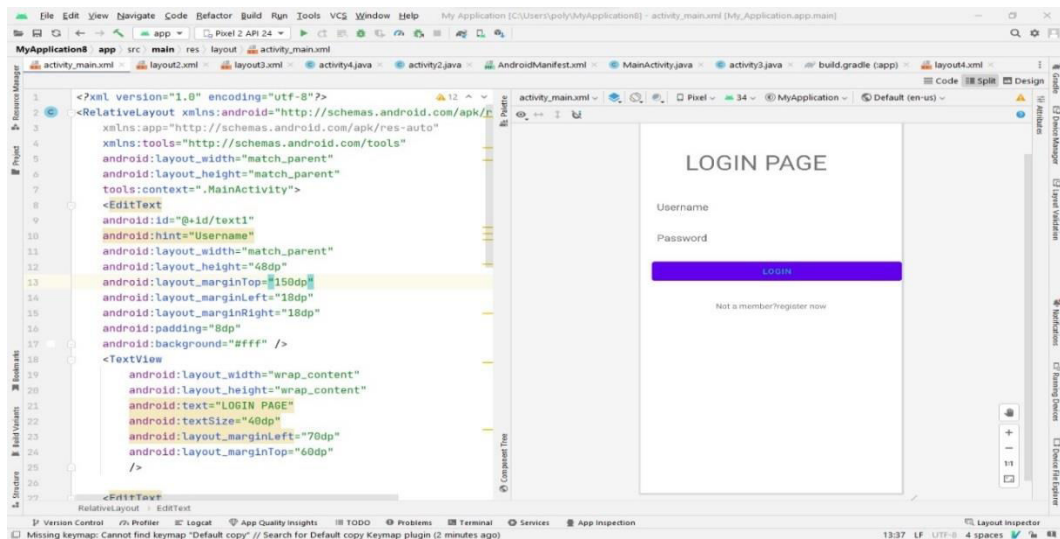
File Edit View Navigate Code Refactor Build Run Tools VCS Window Help My Application [C:\Users\poly\MyApplication8] - activity_main.xml [My_Application.app.main]

app Pixel 2 API 24

MyApplication8 app src main res layout activity_main.xml

activity_main.xml layout2.xml layout3.xml activity4.java activity2.java AndroidManifest.xml MainActivity.java activity3.java build.gradle (:app) layout4.xml

Code Split Design

1 <?xml version="1.0" encoding="utf-8"?>
2 <RelativeLayout xmlns:android="http://schemas.android.com/apk/r
3 xmlns:app="http://schemas.android.com/apk/res-auto"
4 xmlns:tools="http://schemas.android.com/tools"
5 android:layout_width="match_parent"
6 android:layout_height="match_parent"
7 tools:context=".MainActivity">
8 <EditText
9 android:id="@+id/text1"
10 android:hint="Username"
11 android:layout_width="match_parent"
12 android:layout_height="48dp"
13 android:layout_marginTop="150dp"
14 android:layout_marginLeft="18dp"
15 android:layout_marginRight="18dp"
16 android:padding="8dp"
17 android:background="#fff" />
18 <TextView
19 android:layout_width="wrap_content"
20 android:layout_height="wrap_content"
21 android:text="LOGIN PAGE"
22 android:textSize="40dp"
23 android:layout_marginLeft="70dp"
24 android:layout_marginTop="60dp"
25 />
26
27 <EditText

RelativeLayout EditText

activity_main.xml Pixel 34 MyApplication Default (en-us)

LOGIN PAGE

Username

Password

LOGIN

Not a member?register now

Version Control Profiler Logcat App Quality Insights TODO Problems Terminal Services App Inspection Layout Inspector

Missing keymap: Cannot find keymap "Default copy" // Search for Default copy Keymap plugin (2 minutes ago) 13:37 LF UTF-8 4 spaces